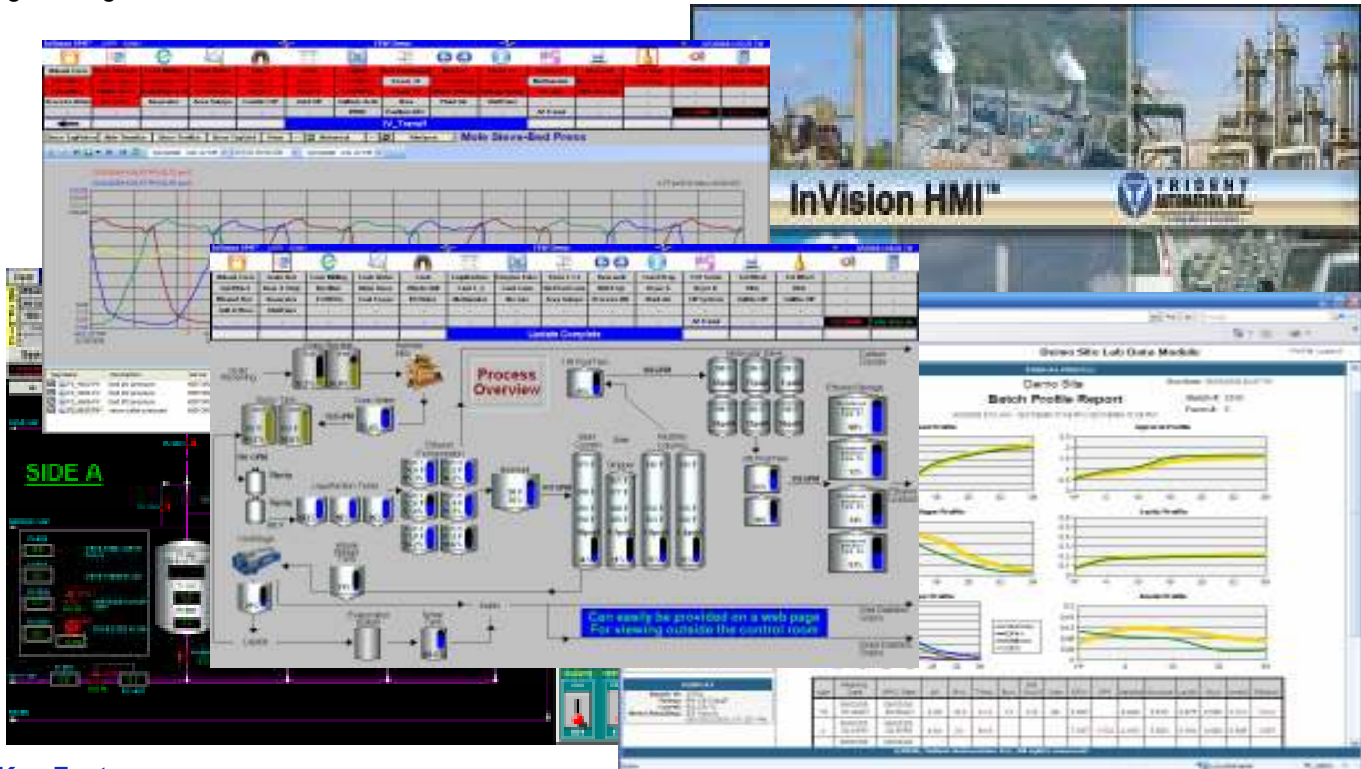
InVision HMI™

TRIDENT

Mole Sieve-Bed Press

IV_Trend1

Update Complete

Process Overview

SIDE A

Can easily be provided on a web page
For viewing outside the control room

Demo Site Lab Data Module

Demo Site

Batch Profile Report